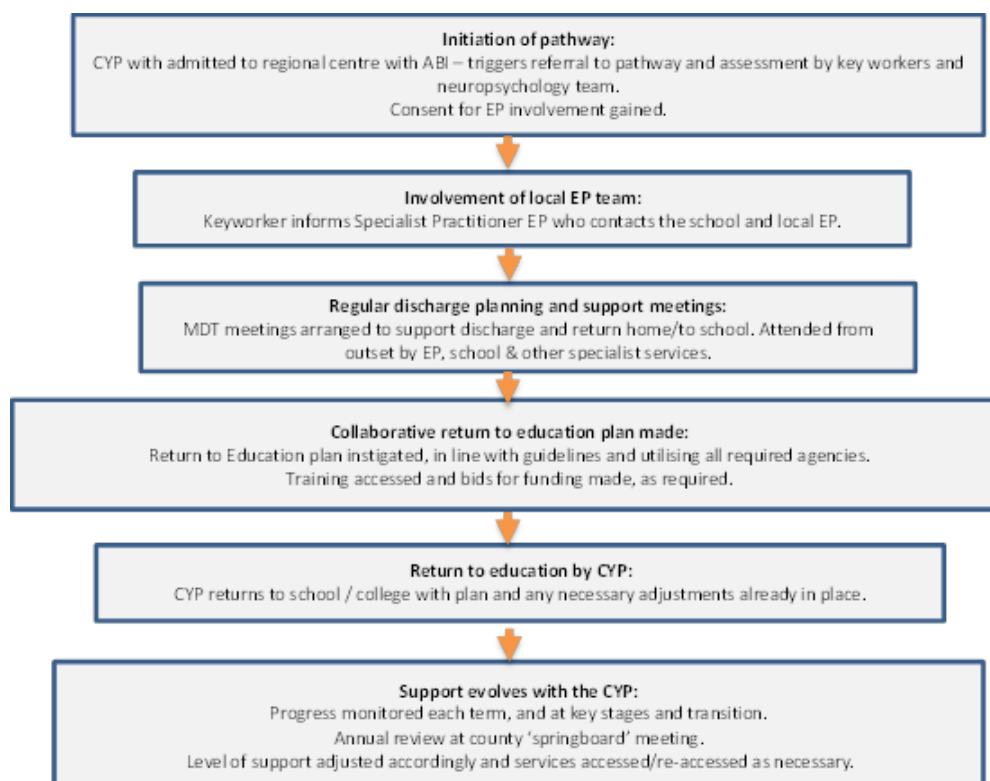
Initiation of pathway:
CYP with admitted to regional centre with ABI – triggers referral to pathway and assessment by key workers and neuropsychology team.
Consent for EP involvement gained.

Involvement of local EP team:
Keyworker informs Specialist Practitioner EP who contacts the school and local EP.

Regular discharge planning and support meetings:
MDT meetings arranged to support discharge and return home/to school. Attended from outset by EP, school & other specialist services.

Collaborative return to education plan made:
Return to Education plan instigated, in line with guidelines and utilising all required agencies.
Training accessed and bids for funding made, as required.

Return to education by CYP:
CYP returns to school / college with plan and any necessary adjustments already in place.

Support evolves with the CYP:
Progress monitored each term, and at key stages and transition.
Annual review at county 'springboard' meeting.
Level of support adjusted accordingly and services accessed/re-accessed as necessary.